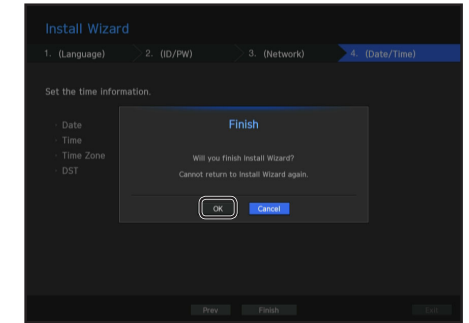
Install Wizard

1. (Language)
2. (ID/PW)
3. (Network)
4. (Date/Time)

Set the time information.

Date
Time
Time Zone
DST

Finish

Will you finish Install Wizard?
Cannot return to Install Wizard again.

OK
Cancel

Prev
Finish
Exit